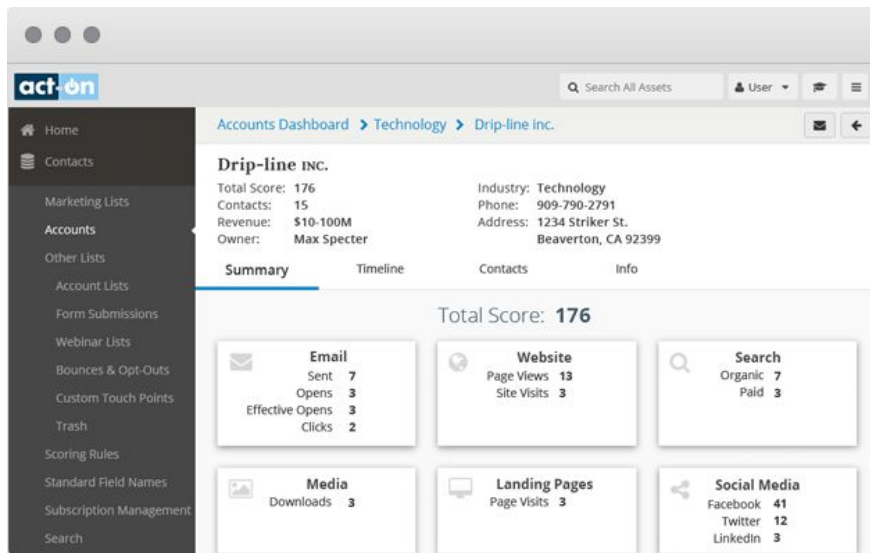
act-on

Search All Assets

User

Home

Contacts

Marketing Lists

Accounts

Other Lists

Account Lists

Form Submissions

Webinar Lists

Bounces & Opt-Outs

Custom Touch Points

Trash

Scoring Rules

Standard Field Names

Subscription Management

Search

Accounts Dashboard > Technology > Drip-line inc.

Drip-line INC.

Total Score: 176
Contacts: 15
Revenue: $10-100M
Owner: Max Specter

Industry: Technology
Phone: 909-790-2791
Address: 1234 Striker St.
Beaverton, CA 92399

Summary | Timeline | Contacts | Info

Total Score: 176

Email
Sent 7
Opens 3
Effective Opens 3
Clicks 2

Website
Page Views 13
Site Visits 3

Search
Organic 7
Paid 3

Media
Downloads 3

Landing Pages
Page Visits 3

Social Media
Facebook 41
Twitter 12
LinkedIn 3